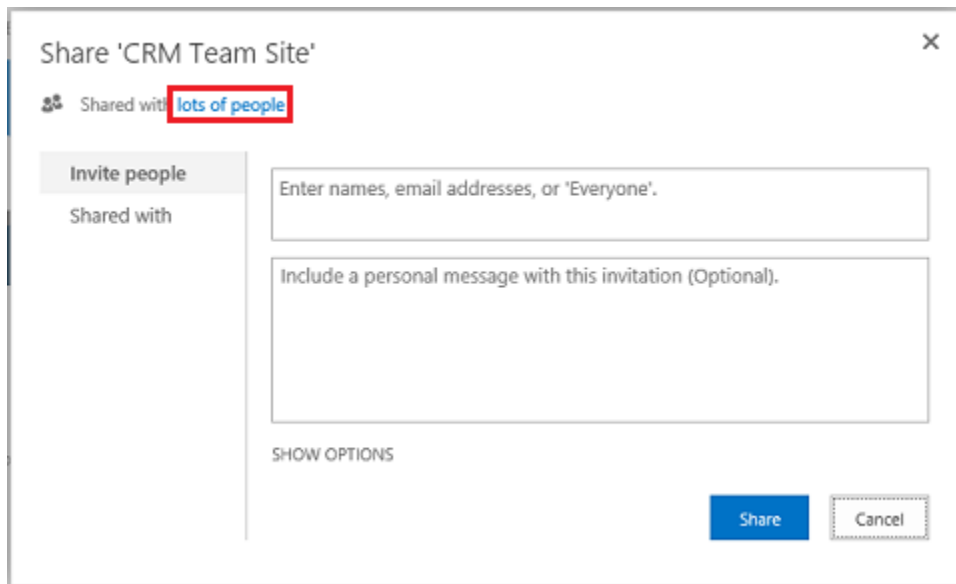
Share 'CRM Team Site'

×

Shared with lots of people

Invite people

Shared with

Enter names, email addresses, or 'Everyone'.

Include a personal message with this invitation (Optional).

SHOW OPTIONS

Share

Cancel